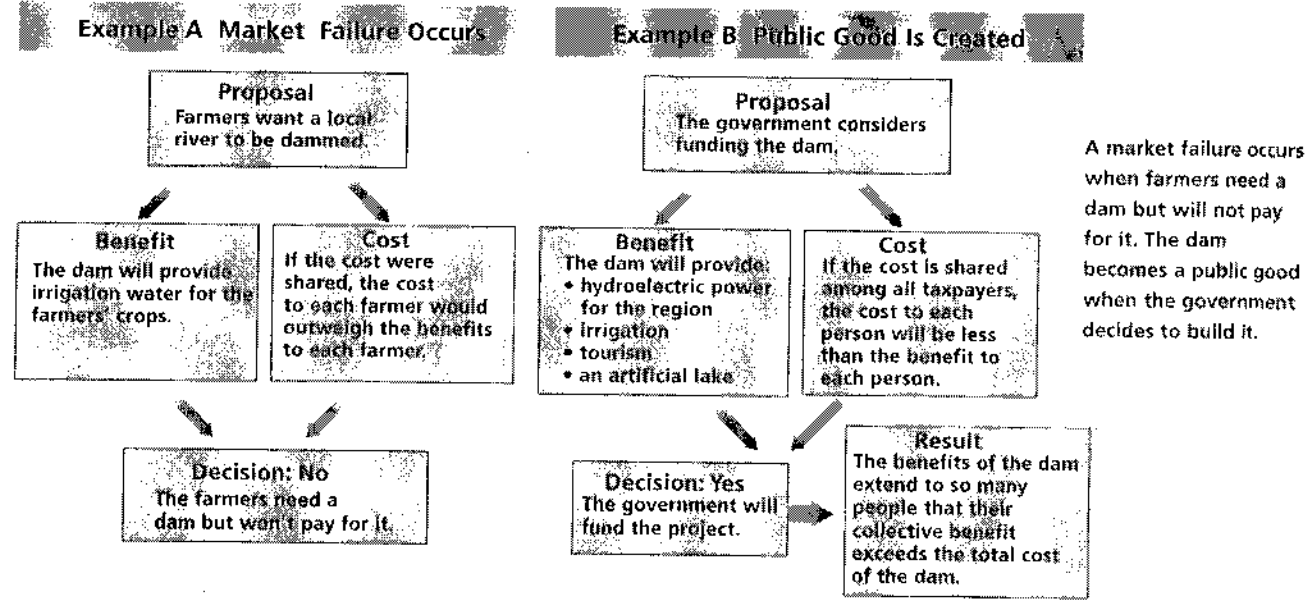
Example A Market Failure Occurs

Proposal
Farmers want a local river to be dammed.

Benefit
The dam will provide irrigation water for the farmers' crops.

Cost
If the cost were shared, the cost to each farmer would outweigh the benefits to each farmer.

Decision: No
The farmers need a dam but won't pay for it.

Example B Public Good Is Created

Proposal
The government considers funding the dam.

Benefit
The dam will provide:
• hydroelectric power for the region
• irrigation
• tourism
• an artificial lake

Cost
If the cost is shared among all taxpayers, the cost to each person will be less than the benefit to each person.

Decision: Yes
The government will fund the project.

Result
The benefits of the dam extend to so many people that their collective benefit exceeds the total cost of the dam.

A market failure occurs when farmers need a dam but will not pay for it. The dam becomes a public good when the government decides to build it.